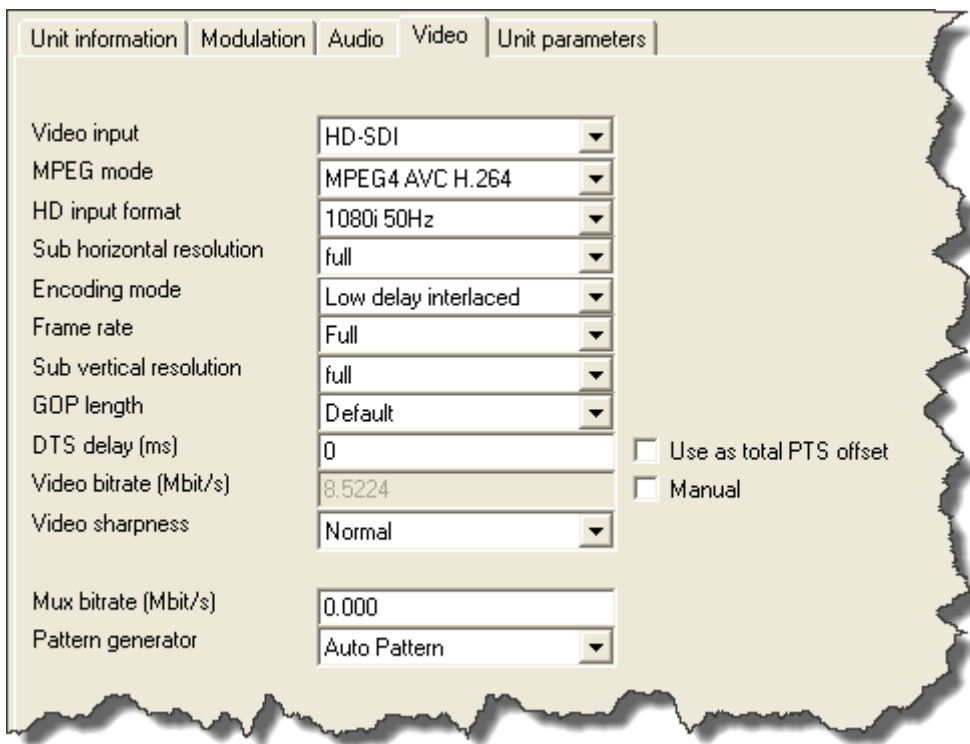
Unit information | Modulation | Audio | Video | Unit parameters

Video input HD-SDI
MPEG mode MPEG4 AVC H.264
HD input format 1080i 50Hz
Sub horizontal resolution full
Encoding mode Low delay interlaced
Frame rate Full
Sub vertical resolution full
GOP length Default
DTS delay (ms) 0
Use as total PTS offset
Video bitrate (Mbit/s) 8.5224
Manual
Video sharpness Normal

Mux bitrate (Mbit/s) 0.000
Pattern generator Auto Pattern